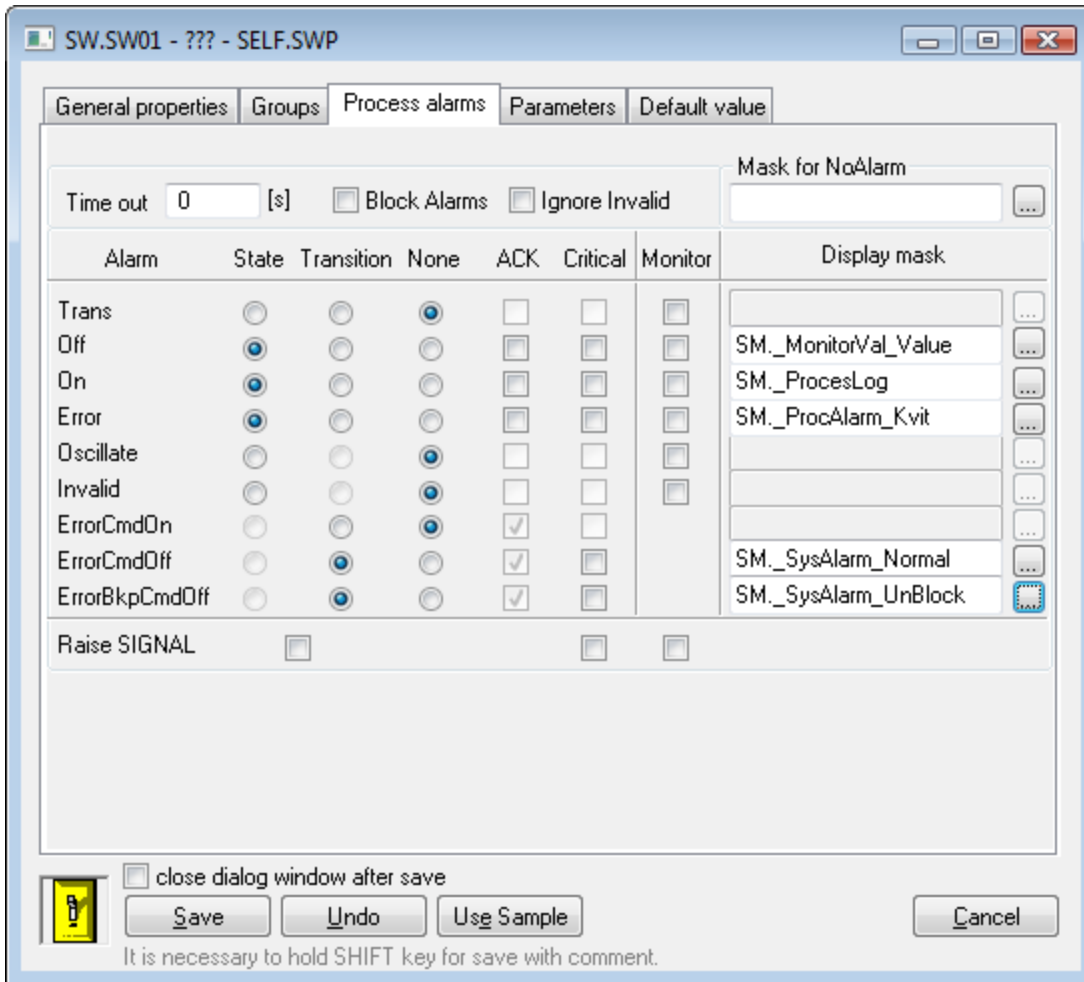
SW.SW01 - ??? - SELF.SWP

General properties | Groups | Process alarms | Parameters | Default value

Mask for NoAlarm

Time out 0 [s] Block Alarms Ignore Invalid ...

| Alarm | State | Transition | None | ACK | Critical | Monitor | Display mask |
|---|---|---|---|---|---|---|---|
| Trans | | | | | | | ... |
| Off | | | | | | | SM._MonitorVal_Value ... |
| On | | | | | | | SM._ProcesLog ... |
| Error | | | | | | | SM._ProcAlarm_Kvit ... |
| Oscillate | | | | | | | ... |
| Invalid | | | | | | | ... |
| ErrorCmdOn | | | | | | | ... |
| ErrorCmdOff | | | | | | | SM._SysAlarm_Normal ... |
| ErrorBkpCmdOff | | | | | | | SM._SysAlarm_UnBlock ... |

Raise SIGNAL

close dialog window after save

Save Undo Use Sample Cancel

It is necessary to hold SHIFT key for save with comment.